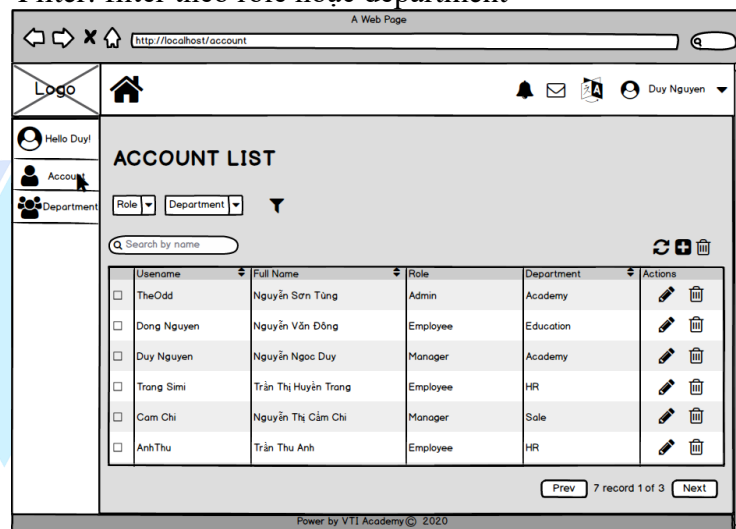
Filter: filter theo role hoặc department

A Web Page

http://localhost/account

Logo

Duy Nguyen

Hello Duy!

Account

Department

ACCOUNT LIST

Role

Department

Search by name

| | Usename | Full Name | Role | Department | Actions |
|---|---|---|---|---|---|
| | TheOdd | Nguyễn Sơn Tùng | Admin | Academy | |
| | Dong Nguyen | Nguyễn Văn Đông | Employee | Education | |
| | Duy Nguyen | Nguyễn Ngoc Duy | Manager | Academy | |
| | Trang Simi | Trần Thị Huyền Trang | Employee | HR | |
| | Cam Chi | Nguyễn Thị Cẩm Chi | Manager | Sale | |
| | AnhThu | Trần Thu Anh | Employee | HR | |

Prev 7 record 1 of 3 Next

Power by VTI Academy © 2020